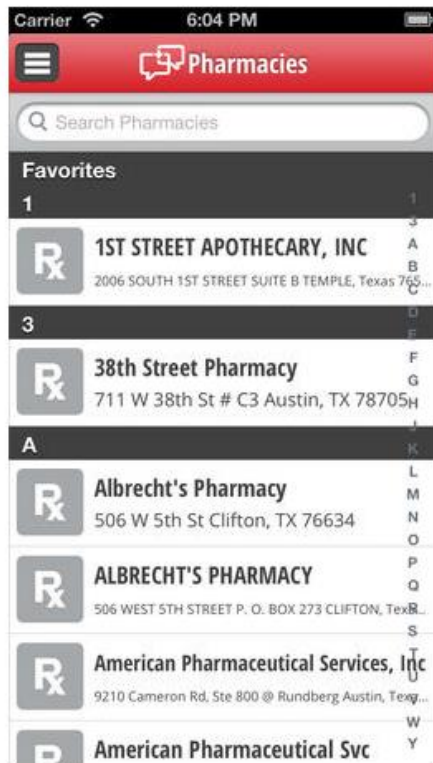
Carrier 6:04 PM

Pharmacies

Search Pharmacies

Favorites

1

1ST STREET APOTHECARY, INC
2006 SOUTH 1ST STREET SUITE B TEMPLE, Texas 765...

3

38th Street Pharmacy
711 W 38th St # C3 Austin, TX 78705

A

Albrecht's Pharmacy
506 W 5th St Clifton, TX 76634

ALBRECHT'S PHARMACY
506 WEST 5TH STREET P. O. BOX 273 CLIFTON, Tex...

American Pharmaceutical Services, Inc
9210 Cameron Rd, Ste 800 @ Rundberg Austin, Tex...

American Pharmaceutical Svc

3 A B C D E F G H I K L M N O P Q R S T U W Y